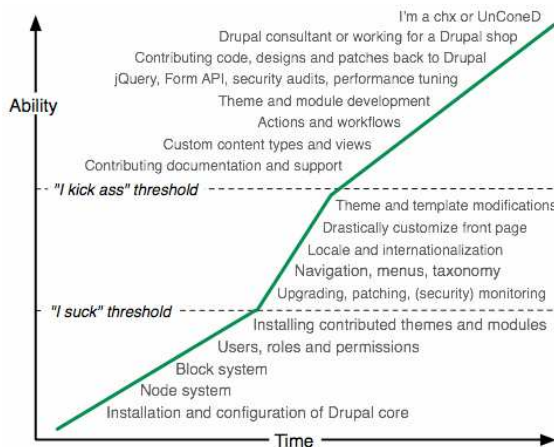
I'm a chx or UnConeD
Drupal consultant or working for a Drupal shop
Contributing code, designs and patches back to Drupal
jQuery, Form API, security audits, performance tuning
Theme and module development
Actions and workflows
Custom content types and views
Contributing documentation and support

Ability

"I kick ass" threshold

Theme and template modifications
Drastically customize front page
Locale and internationalization
Navigation, menus, taxonomy
Upgrading, patching, (security) monitoring

"I suck" threshold

Installing contributed themes and modules
Users, roles and permissions
Block system
Node system
Installation and configuration of Drupal core

Time